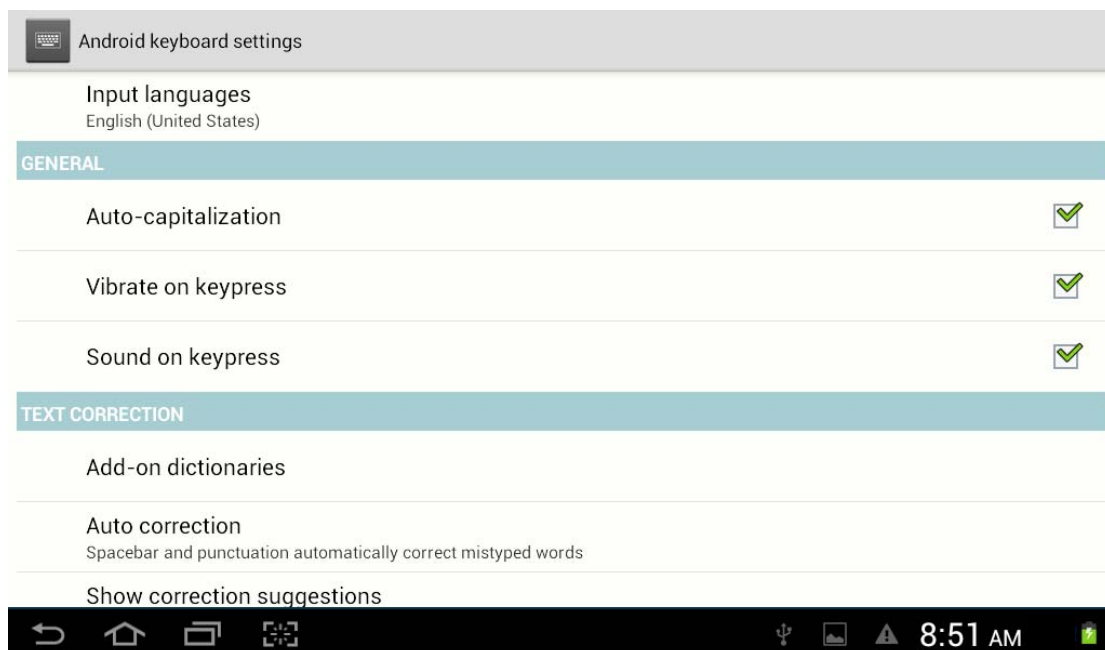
Android keyboard settings

Input languages
English (United States)

GENERAL

Auto-capitalization

Vibrate on keypress

Sound on keypress

TEXT CORRECTION

Add-on dictionaries

Auto correction
Spacebar and punctuation automatically correct mistyped words

Show correction suggestions

8:51 AM